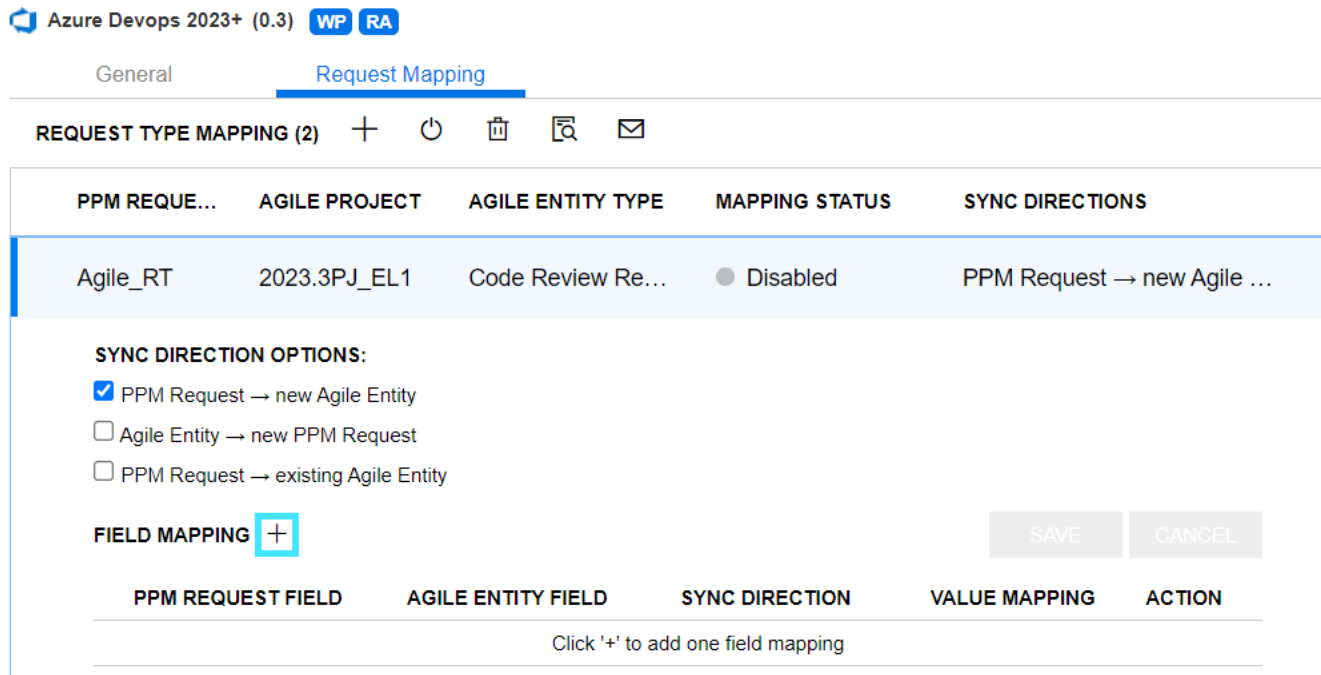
Azure Devops 2023+ (0.3) WP RA

General Request Mapping

REQUEST TYPE MAPPING (2)

| PPM REQUE... | AGILE PROJECT | AGILE ENTITY TYPE | MAPPING STATUS | SYNC DIRECTIONS |
|---|---|---|---|---|
| Agile_RT | 2023.3PJ_EL1 | Code Review Re... | Disabled | PPM Request → new Agile ... |

SYNC DIRECTION OPTIONS:

PPM Request → new Agile Entity

Agile Entity → new PPM Request

PPM Request → existing Agile Entity

FIELD MAPPING +

SAVE CANCEL

| PPM REQUEST FIELD | AGILE ENTITY FIELD | SYNC DIRECTION | VALUE MAPPING | ACTION |
|---|---|---|---|---|
| Click '+' to add one field mapping | | | | |